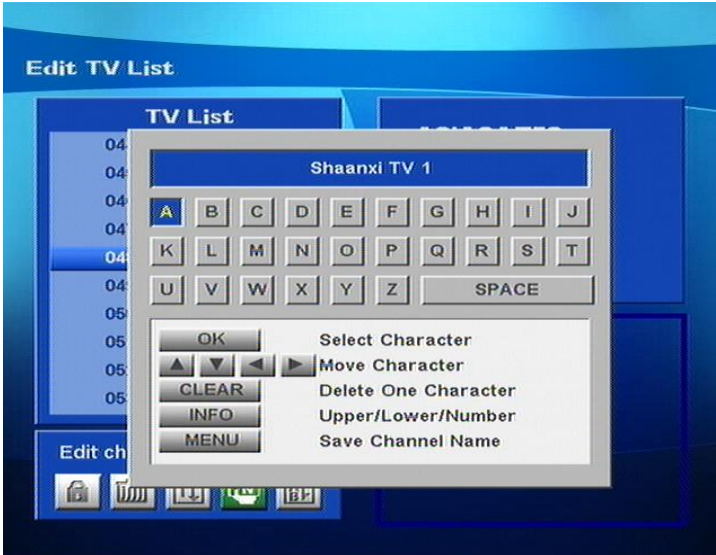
Edit TV List

TV List

04
04
04
04
04
04
05
05
05
05

Edit ch

Shaanxi TV 1

A B C D E F G H I J
K L M N O P Q R S T
U V W X Y Z SPACE

OK Select Character
▲ ▼ ◀ ▶ Move Character
CLEAR Delete One Character
INFO Upper/Lower/Number
MENU Save Channel Name